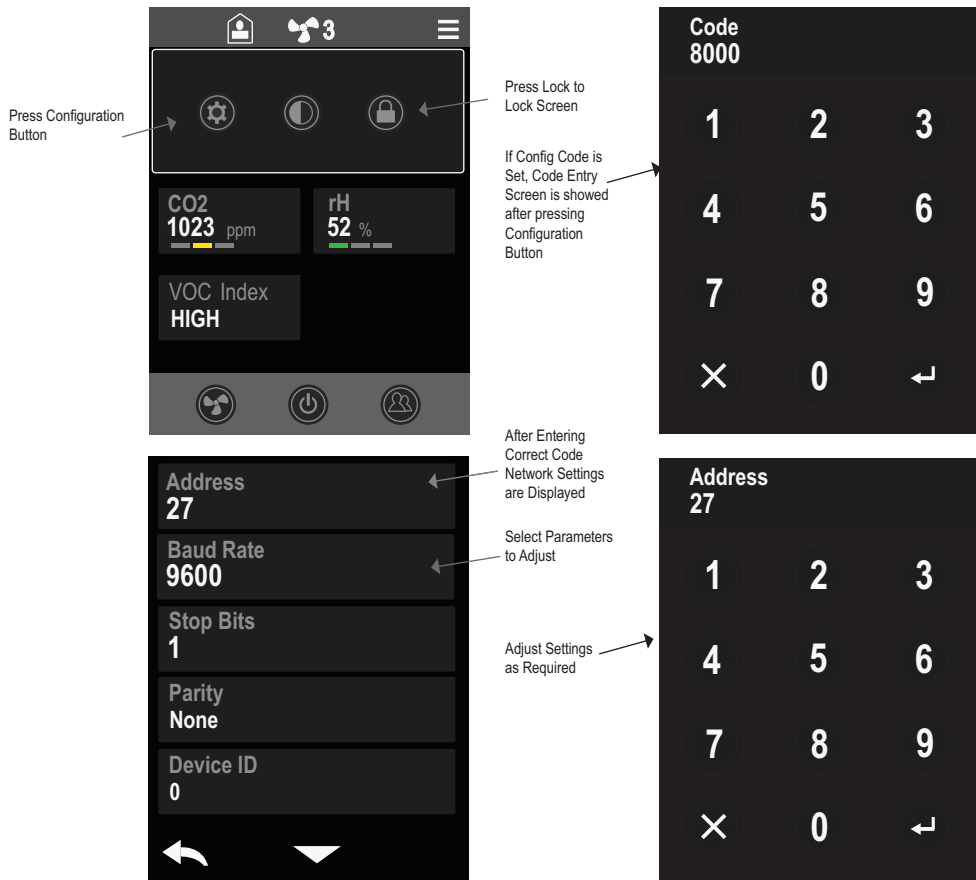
3

Press Configuration Button

Press Lock to Lock Screen

CO2
1023 ppm

rH
52 %

VOC Index
HIGH

If Config Code is Set, Code Entry Screen is showed after pressing Configuration Button

Code
8000

1 2 3
4 5 6
7 8 9
0

After Entering Correct Code Network Settings are Displayed

Address
27

Baud Rate
9600

Stop Bits
1

Parity
None

Device ID
0

Select Parameters to Adjust

Adjust Settings as Required

Address
27

1 2 3
4 5 6
7 8 9
0